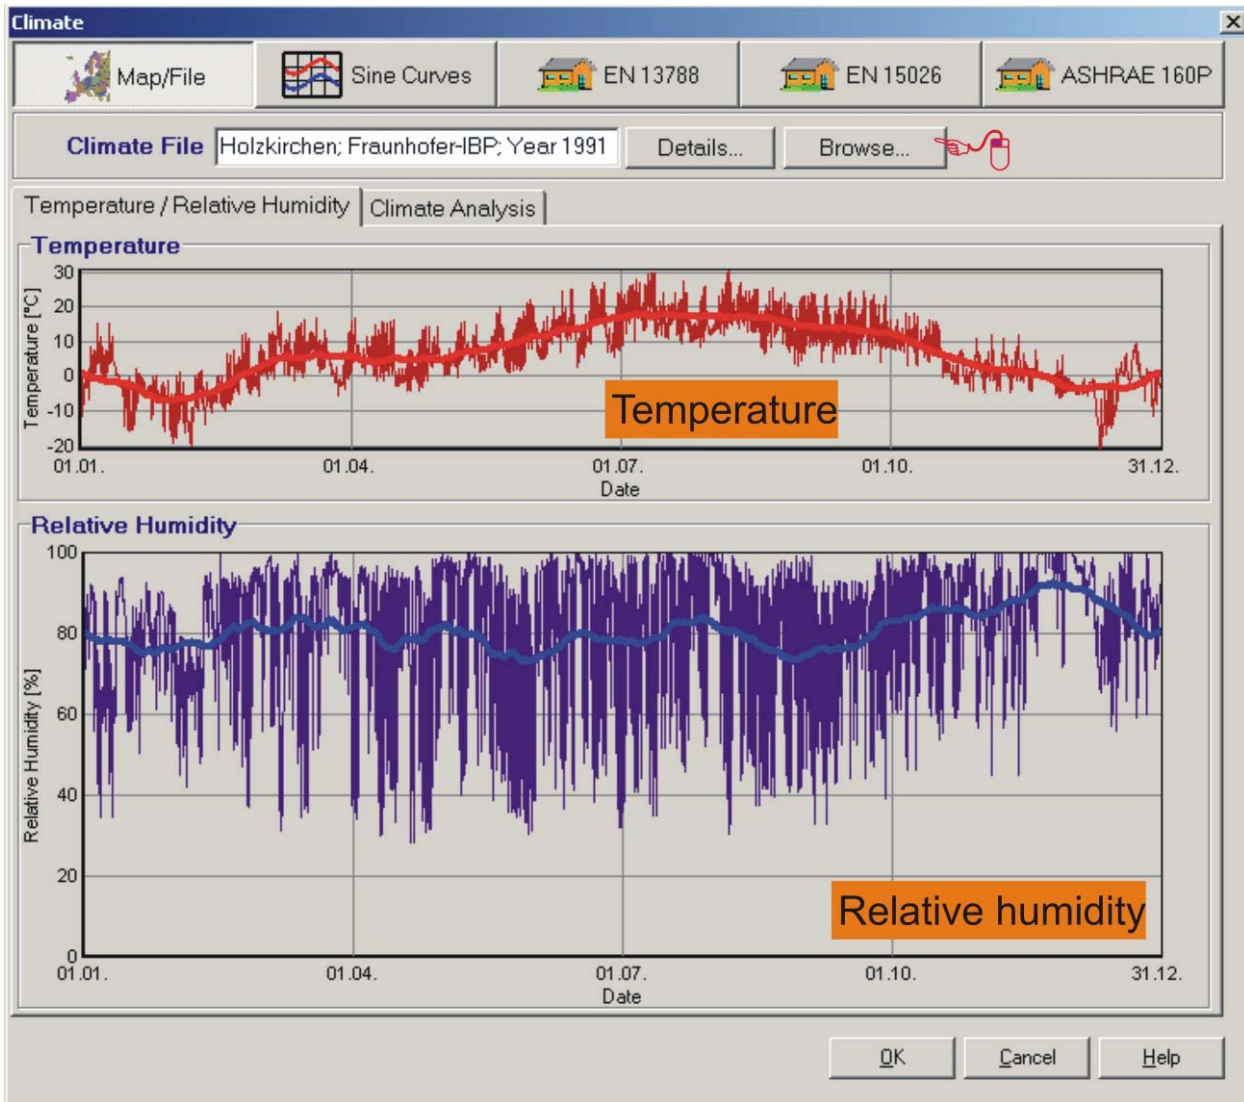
Climate

Map/File | Sine Curves | EN 13788 | EN 15026 | ASHRAE 160P

Climate File Holzkirchen; Fraunhofer-IBP; Year 1991 Details... Browse...

Temperature / Relative Humidity | Climate Analysis

Temperature

30
20
10
0
-10
-20

Temperature [°C]

01.01. 01.04. 01.07. 01.10. 31.12.

Date

Temperature

Relative Humidity

100
80
60
40
20
0

Relative Humidity [%]

01.01. 01.04. 01.07. 01.10. 31.12.

Date

Relative humidity

OK Cancel Help